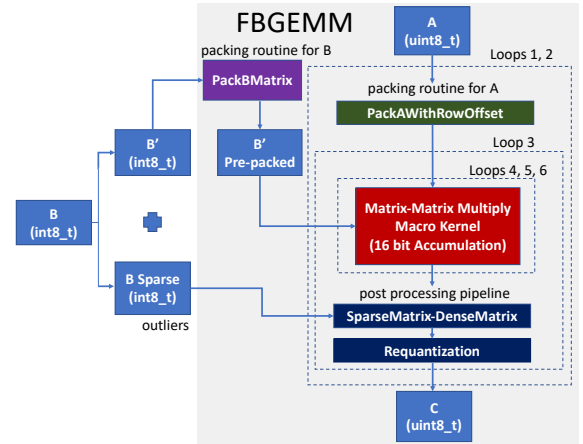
FBGEMM

A
(uint8_t)

packing routine for B

PackBMatrix

Loops 1, 2

packing routine for A

PackAWithRowOffset

B'
(int8_t)

B'
Pre-packed

Loop 3

Loops 4, 5, 6

B
(int8_t)

Matrix-Matrix Multiply
Macro Kernel
(16 bit Accumulation)

B Sparse
(int8_t)

post processing pipeline

outliers

SparseMatrix-DenseMatrix

Requantization

C
(uint8_t)